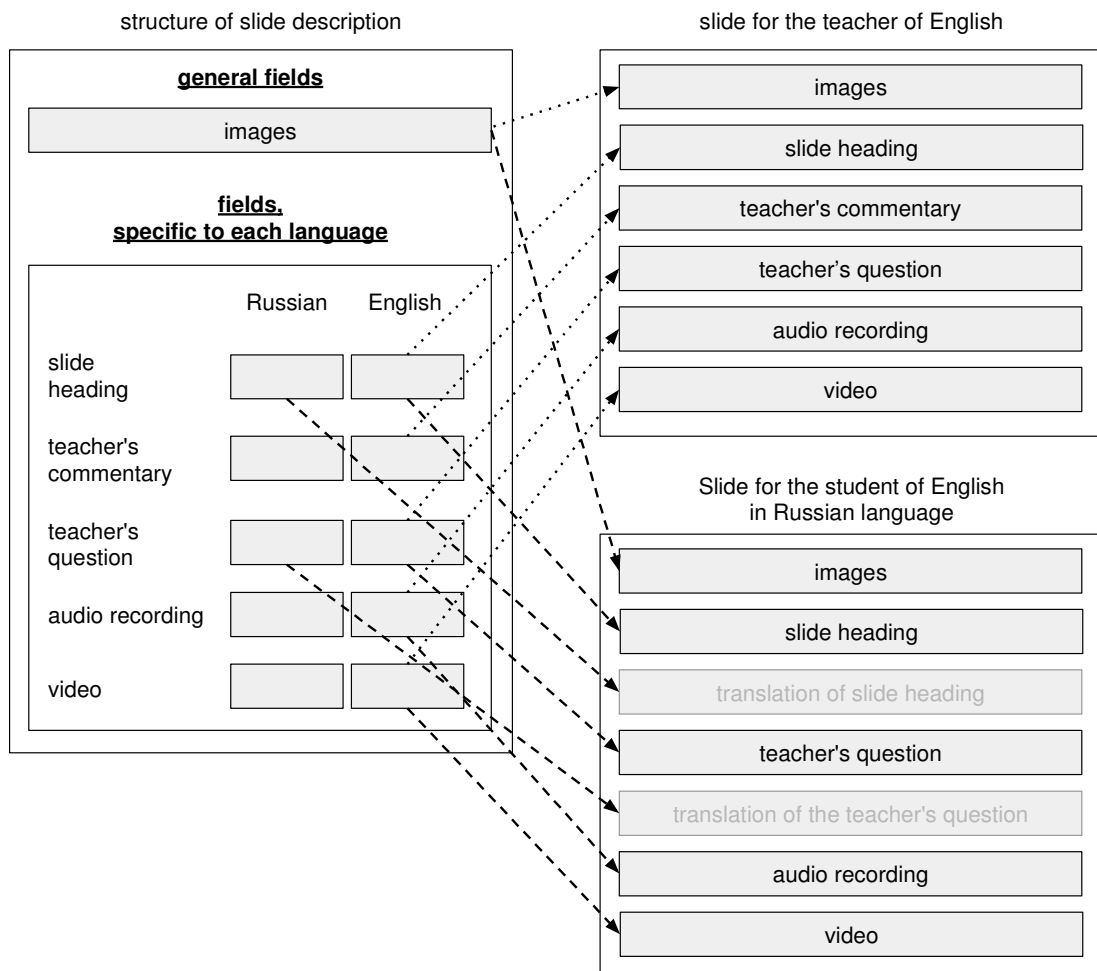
structure of slide description

general fields

images

fields, specific to each language

Russian English

slide heading

teacher's commentary

teacher's question

audio recording

video

slide for the teacher of English

images

slide heading

teacher's commentary

teacher’s question

audio recording

video

Slide for the student of English in Russian language

images

slide heading

translation of slide heading

teacher's question

translation of the teacher's question

audio recording

video